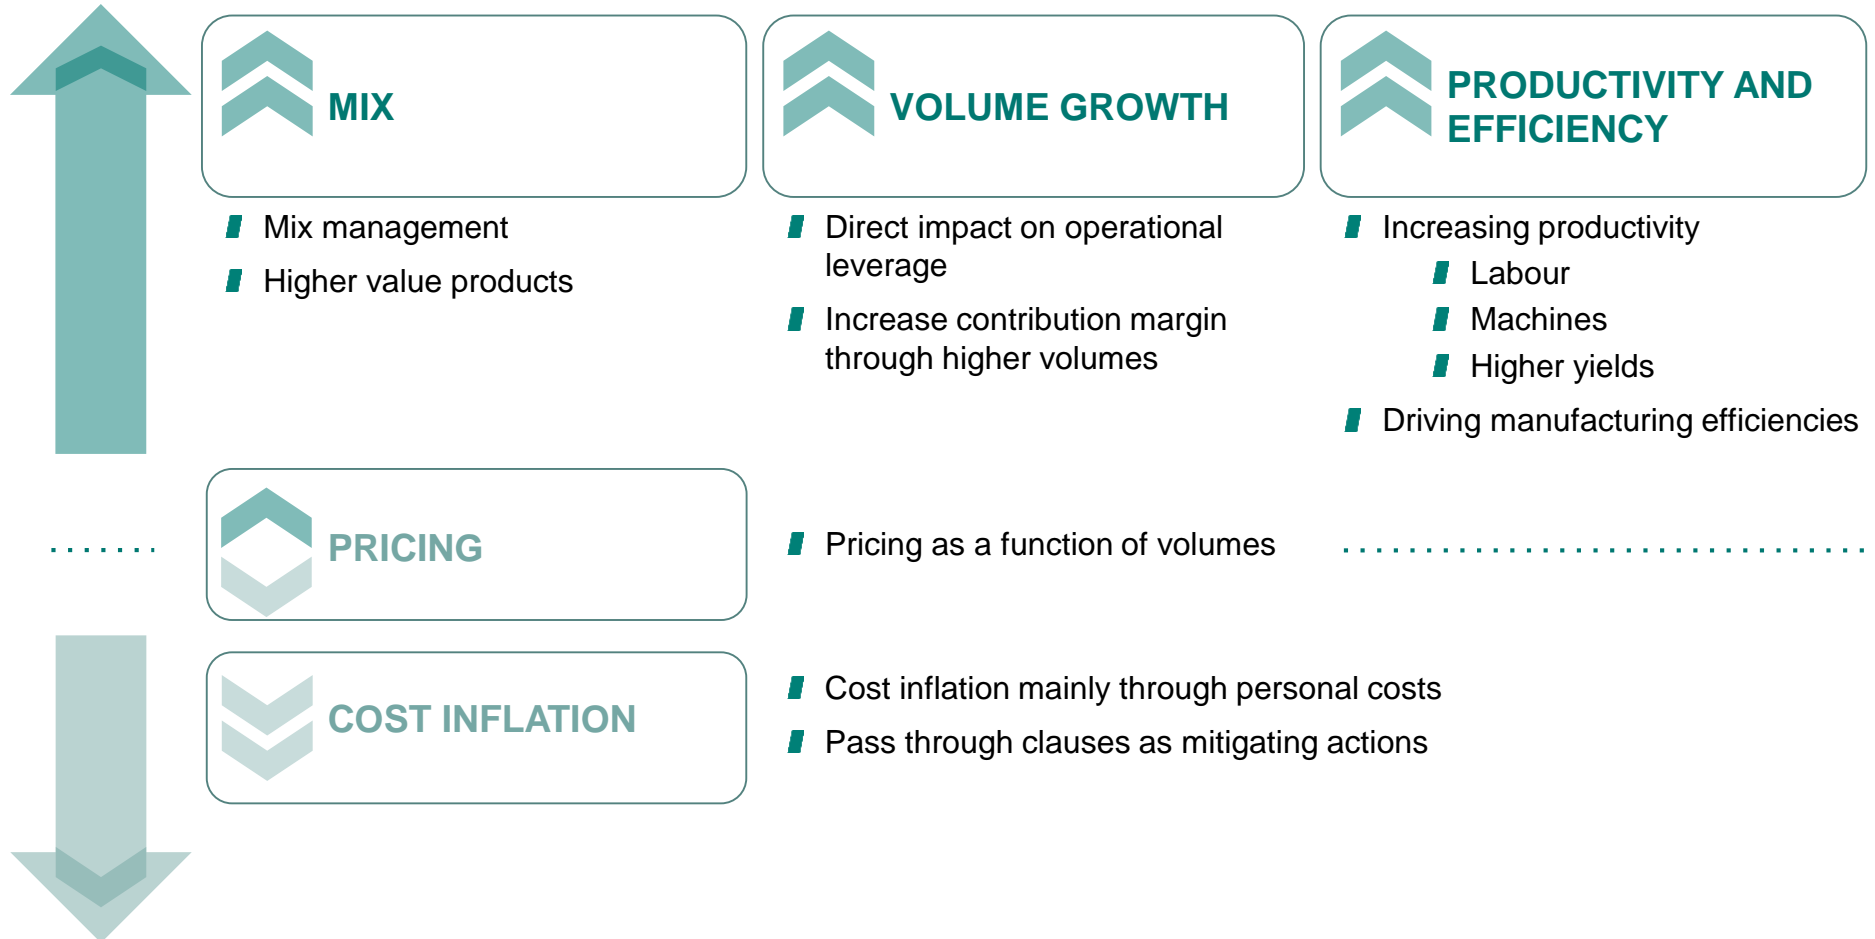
MIX

Mix management

Higher value products

VOLUME GROWTH

Direct impact on operational leverage

Increase contribution margin through higher volumes

PRODUCTIVITY AND EFFICIENCY

Increasing productivity

Labour

Machines

Higher yields

Driving manufacturing efficiencies

PRICING

Pricing as a function of volumes

COST INFLATION

Cost inflation mainly through personal costs

Pass through clauses as mitigating actions